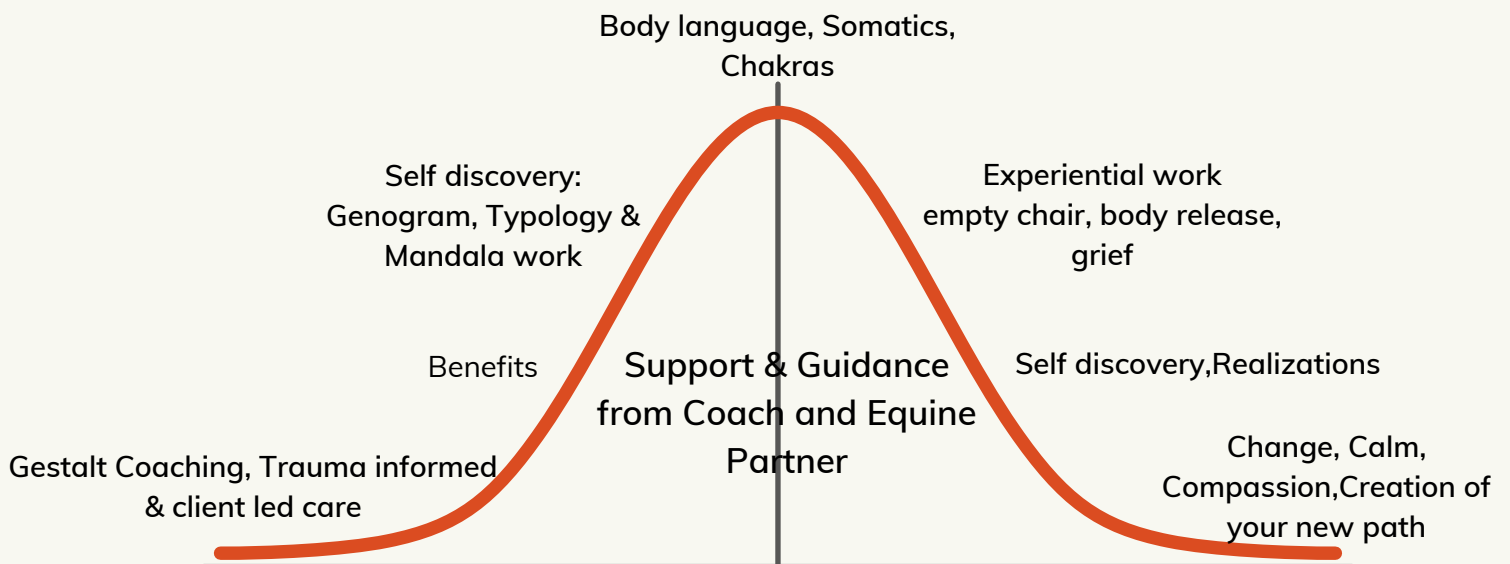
Body language, Somatics, Chakras

Self discovery: Genogram, Typology & Mandala work

Experiential work empty chair, body release, grief

Benefits

Support & Guidance from Coach and Equine Partner

Self discovery,Realizations

Gestalt Coaching, Trauma informed & client led care

Change, Calm, Compassion,Creation of your new path